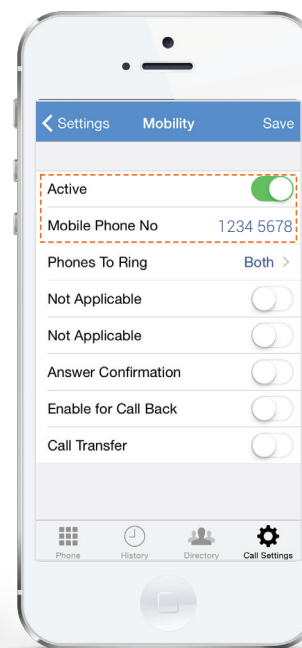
Settings Mobility Save

Active

Mobile Phone No 1234 5678

Phones To Ring Both

Not Applicable

Not Applicable

Answer Confirmation

Enable for Call Back

Call Transfer

Phone History Directory Call Settings